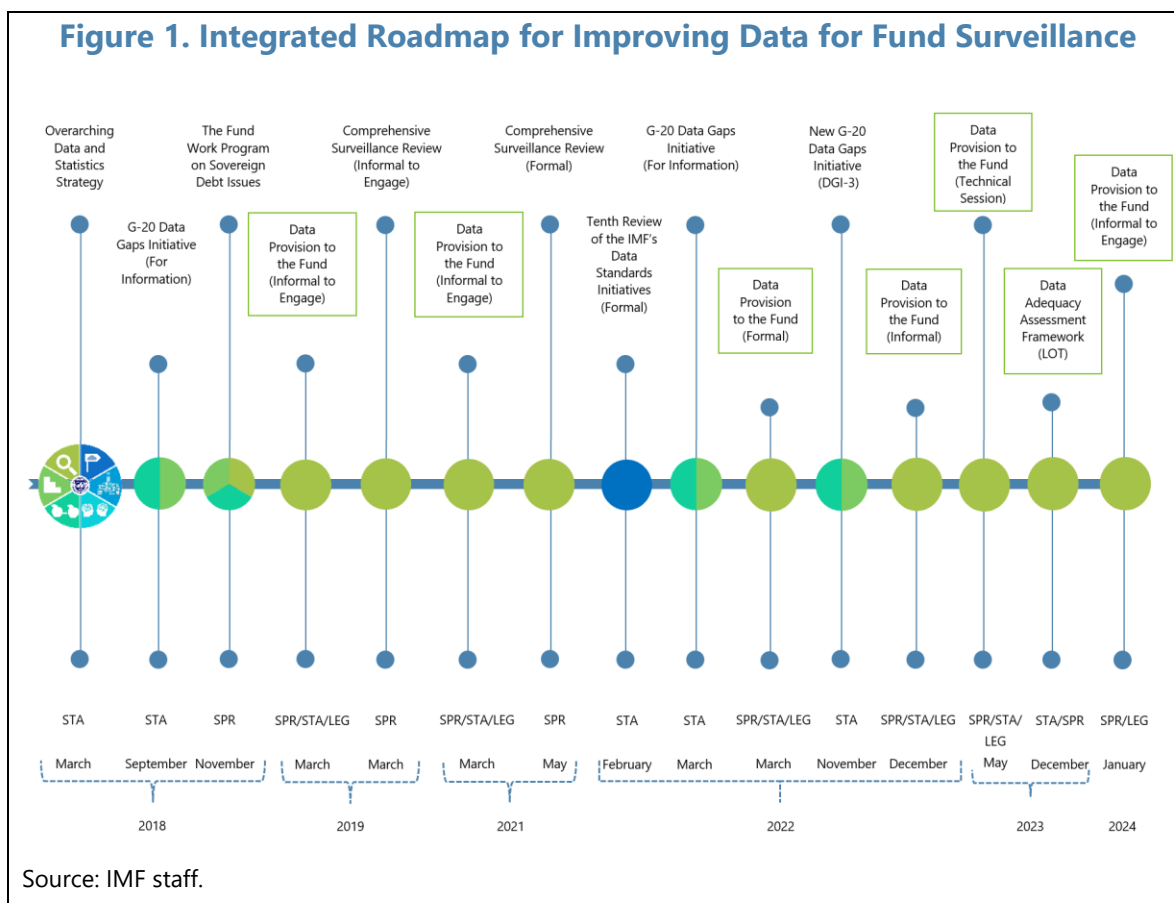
Figure 1. Integrated Roadmap for Improving Data for Fund Surveillance

Overarching Data and Statistics Strategy

G-20 Data Gaps Initiative (For Information)

The Fund Work Program on Sovereign Debt Issues

Data Provision to the Fund (Informal to Engage)

Comprehensive Surveillance Review (Informal to Engage)

Data Provision to the Fund (Informal to Engage)

Comprehensive Surveillance Review (Formal)

Tenth Review of the IMF's Data Standards Initiatives (Formal)

G-20 Data Gaps Initiative (For Information)

Data Provision to the Fund (Formal)

New G-20 Data Gaps Initiative (DGI-3)

Data Provision to the Fund (Informal)

Data Provision to the Fund (Technical Session)

Data Adequacy Assessment Framework (LOT)

Data Provision to the Fund (Informal to Engage)

STA STA SPR SPR/STA/LEG SPR SPR/STA/LEG SPR STA STA SPR/STA/LEG STA SPR/STA/LEG SPR/STA/LEG STA/SPR SPR/LEG

March September November March March March May February March March November December May December January

2018 2019 2021 2022 2023 2024

Source: IMF staff.